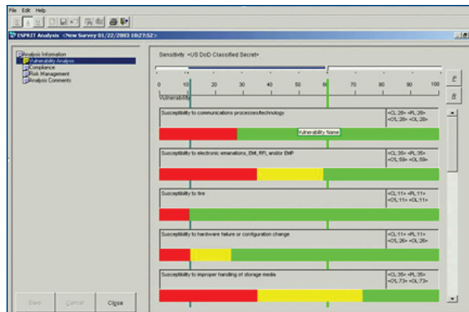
File Edit Help

ESPRIT Analysis <New Survey 01/22/2003 10:23:52>

Analysis Information
Vulnerability Analysis
Compliance
Risk Management
Analysis Comments

Sensitivity <US DoD Classified Secret>

0 10 20 30 40 50 60 70 80 90 100

Vulnerability

Susceptibility to communications processes/technology
<CL 28> <PL 28>
<OL 28> <OL 28>
Vulnerability Name

Susceptibility to electronic emanations, EMI, RFI, and/or EMP
<CL 35> <PL 35>
<OL 59> <OL 59>

Susceptibility to fire
<CL 11> <PL 11>
<OL 11> <OL 11>

Susceptibility to hardware failure or configuration change
<CL 11> <PL 11>
<OL 26> <OL 26>

Susceptibility to improper handling of storage media
<CL 35> <PL 35>
<OL 73> <OL 73>

Save Cancel Close